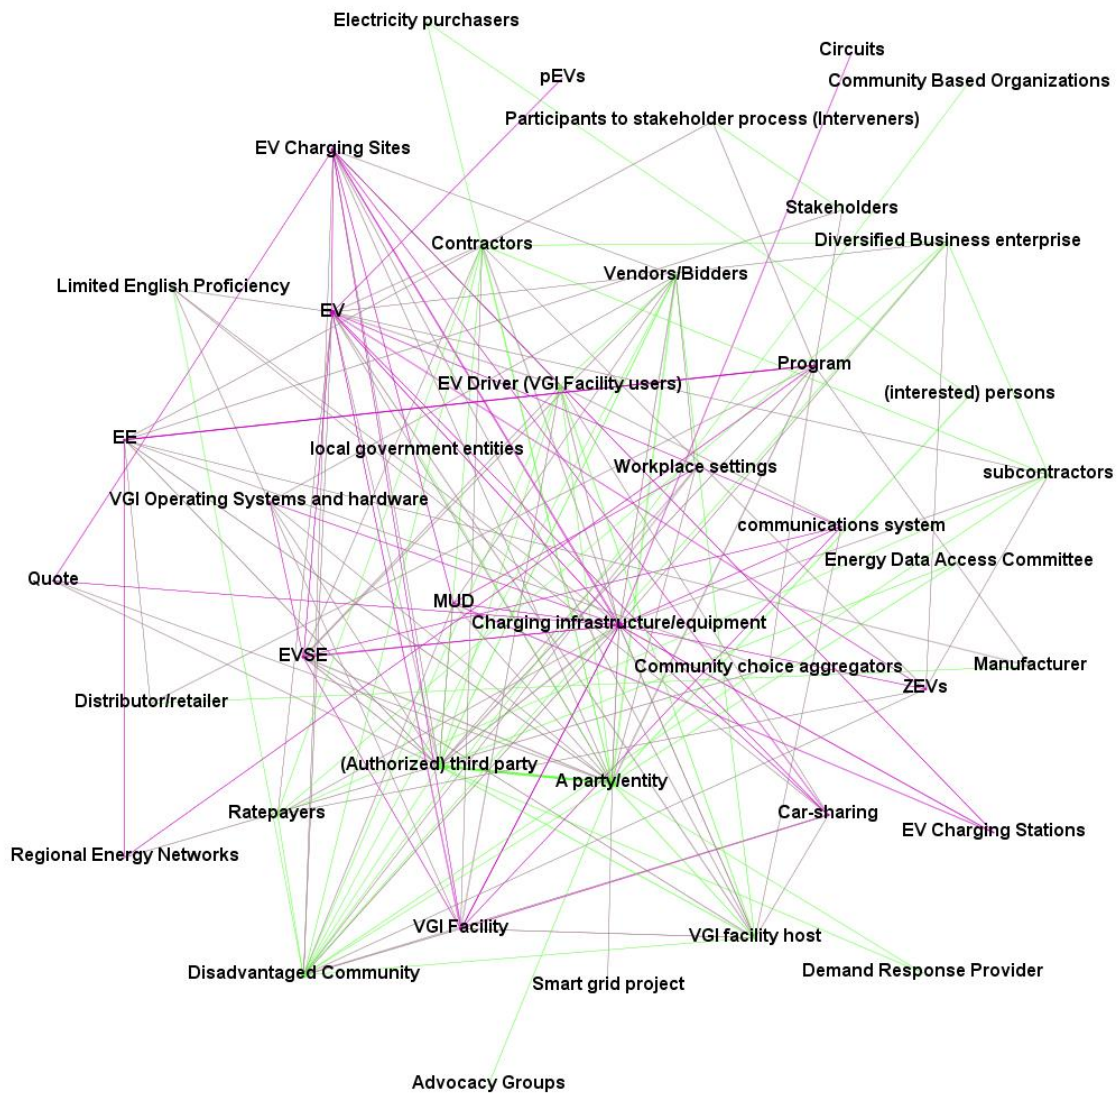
Electricity purchasers
Circuits
pEVs
Community Based Organizations
Participants to stakeholder process (Interveners)
EV Charging Sites
Stakeholders
Contractors
Diversified Business enterprise
Vendors/Bidders
Limited English Proficiency
EV
Program
EV Driver (VGI Facility users)
(interested) persons
EE
local government entities
Workplace settings
subcontractors
VGI Operating Systems and hardware
communications system
Energy Data Access Committee
Quote
MUD
Charging infrastructure/equipment
EVSE
Community choice aggregators
Manufacturer
ZEVs
Distributor/retailer
(Authorized) third party
A party/entity
Ratepayers
Car-sharing
EV Charging Stations
Regional Energy Networks
VGI Facility
VGI facility host
Disadvantaged Community
Demand Response Provider
Smart grid project
Advocacy Groups